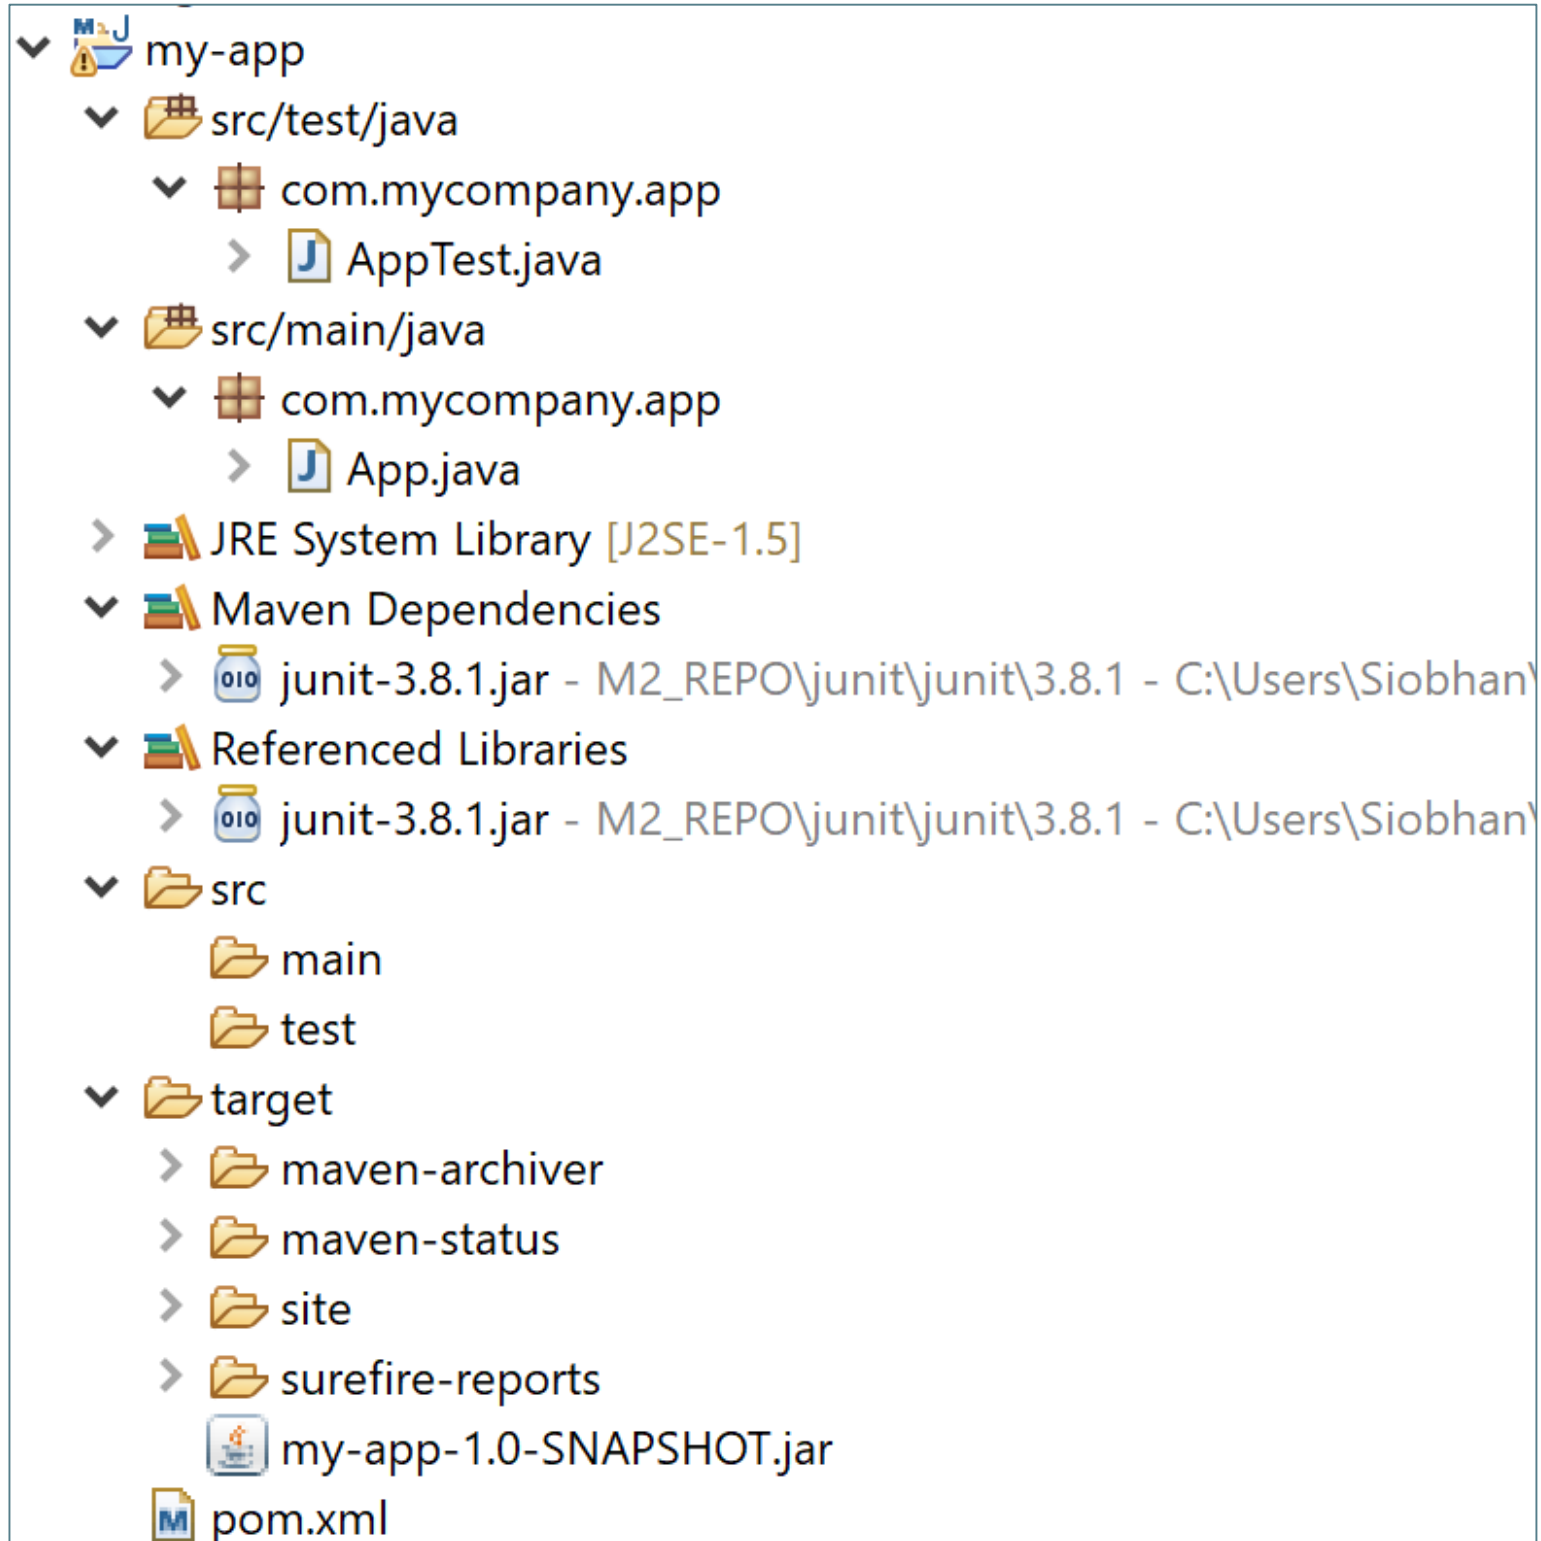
my-app
src/test/java
com.mycompany.app
AppTest.java
src/main/java
com.mycompany.app
App.java
JRE System Library [J2SE-1.5]
Maven Dependencies
junit-3.8.1.jar - M2_REPO\junit\junit\3.8.1 - C:\Users\Siobhan\
Referenced Libraries
junit-3.8.1.jar - M2_REPO\junit\junit\3.8.1 - C:\Users\Siobhan\
src
main
test
target
maven-archiver
maven-status
site
surefire-reports
my-app-1.0-SNAPSHOT.jar
pom.xml